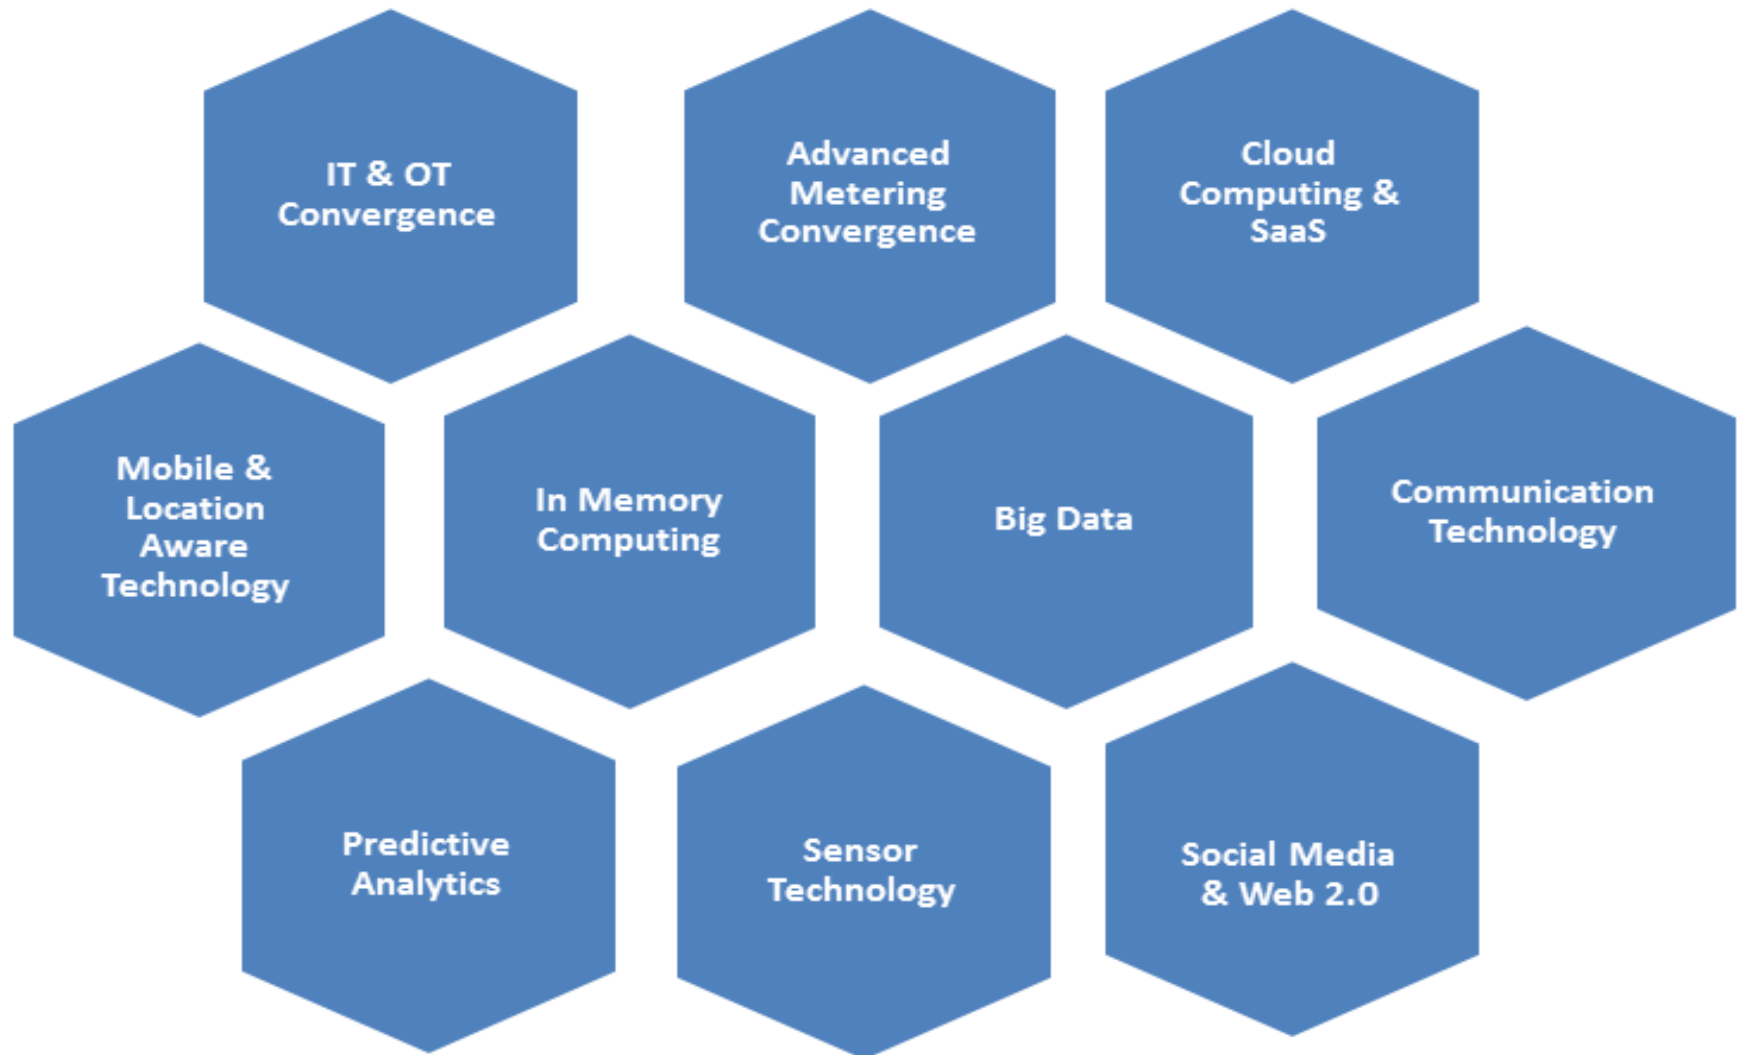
IT & OT Convergence

Advanced Metering Convergence

Cloud Computing & SaaS

Mobile & Location Aware Technology

In Memory Computing

Big Data

Communication Technology

Predictive Analytics

Sensor Technology

Social Media & Web 2.0